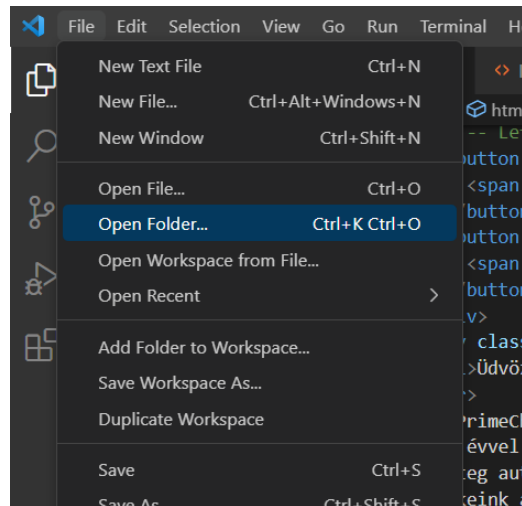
File Edit Selection View Go Run Terminal He

New Text File Ctrl+N
New File... Ctrl+Alt+Windows+N
New Window Ctrl+Shift+N

Open File... Ctrl+O
Open Folder... Ctrl+K Ctrl+O
Open Workspace from File...
Open Recent

Add Folder to Workspace...
Save Workspace As...
Duplicate Workspace

Save Ctrl+S
Save As Ctrl+Shift+S

<> 
htm
-- Le
button
<span
/butto
button
<span
/butto
v>
v class
>Üdvö
>
PrimeC
évvel
eg au
keink